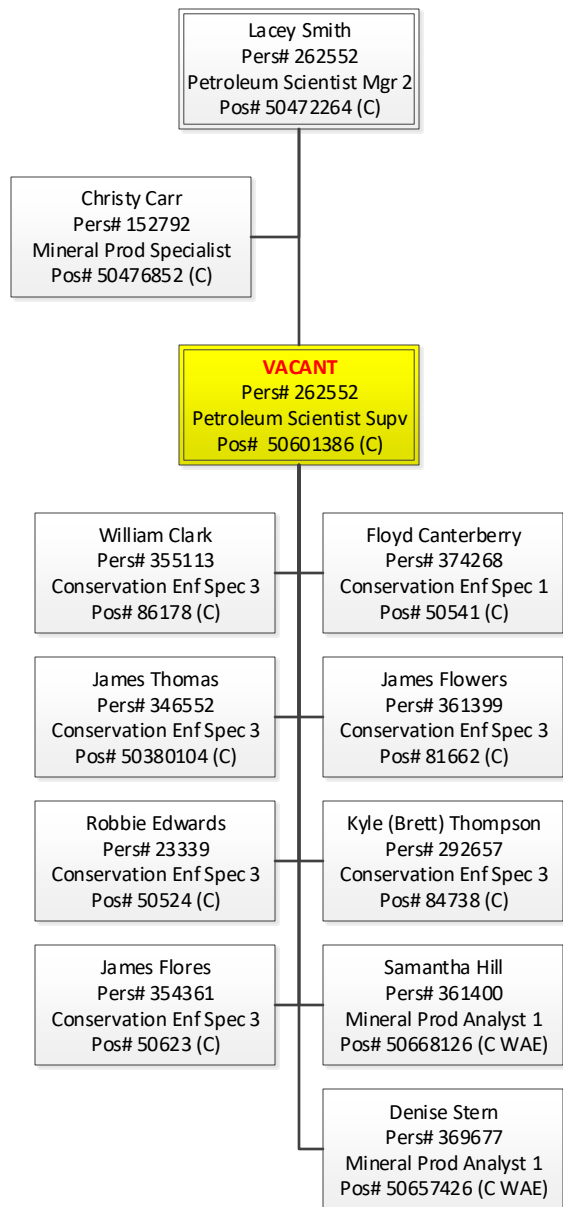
Lacey Smith
Pers# 262552
Petroleum Scientist Mgr 2
Pos# 50472264 (C)

Christy Carr
Pers# 152792
Mineral Prod Specialist
Pos# 50476852 (C)

VACANT
Pers# 262552
Petroleum Scientist Supv
Pos# 50601386 (C)

William Clark
Pers# 355113
Conservation Enf Spec 3
Pos# 86178 (C)

Floyd Canterberry
Pers# 374268
Conservation Enf Spec 1
Pos# 50541 (C)

James Thomas
Pers# 346552
Conservation Enf Spec 3
Pos# 50380104 (C)

James Flowers
Pers# 361399
Conservation Enf Spec 3
Pos# 81662 (C)

Robbie Edwards
Pers# 23339
Conservation Enf Spec 3
Pos# 50524 (C)

Kyle (Brett) Thompson
Pers# 292657
Conservation Enf Spec 3
Pos# 84738 (C)

James Flores
Pers# 354361
Conservation Enf Spec 3
Pos# 50623 (C)

Samantha Hill
Pers# 361400
Mineral Prod Analyst 1
Pos# 50668126 (C WAE)

Denise Stern
Pers# 369677
Mineral Prod Analyst 1
Pos# 50657426 (C WAE)